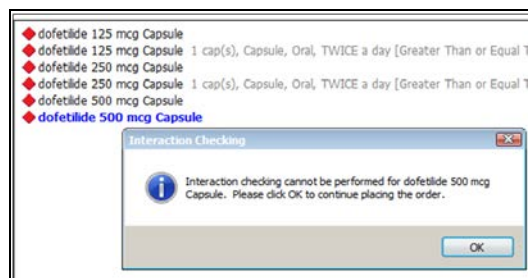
dofetilide 125 mcg Capsule
dofetilide 125 mcg Capsule 1 cap(s), Capsule, Oral, TWICE a day [Greater Than or Equal T
dofetilide 250 mcg Capsule
dofetilide 250 mcg Capsule 1 cap(s), Capsule, Oral, TWICE a day [Greater Than or Equal T
dofetilide 500 mcg Capsule
dofetilide 500 mcg Capsule

Interaction Checking

Interaction checking cannot be performed for dofetilide 500 mcg Capsule. Please click OK to continue placing the order.

OK